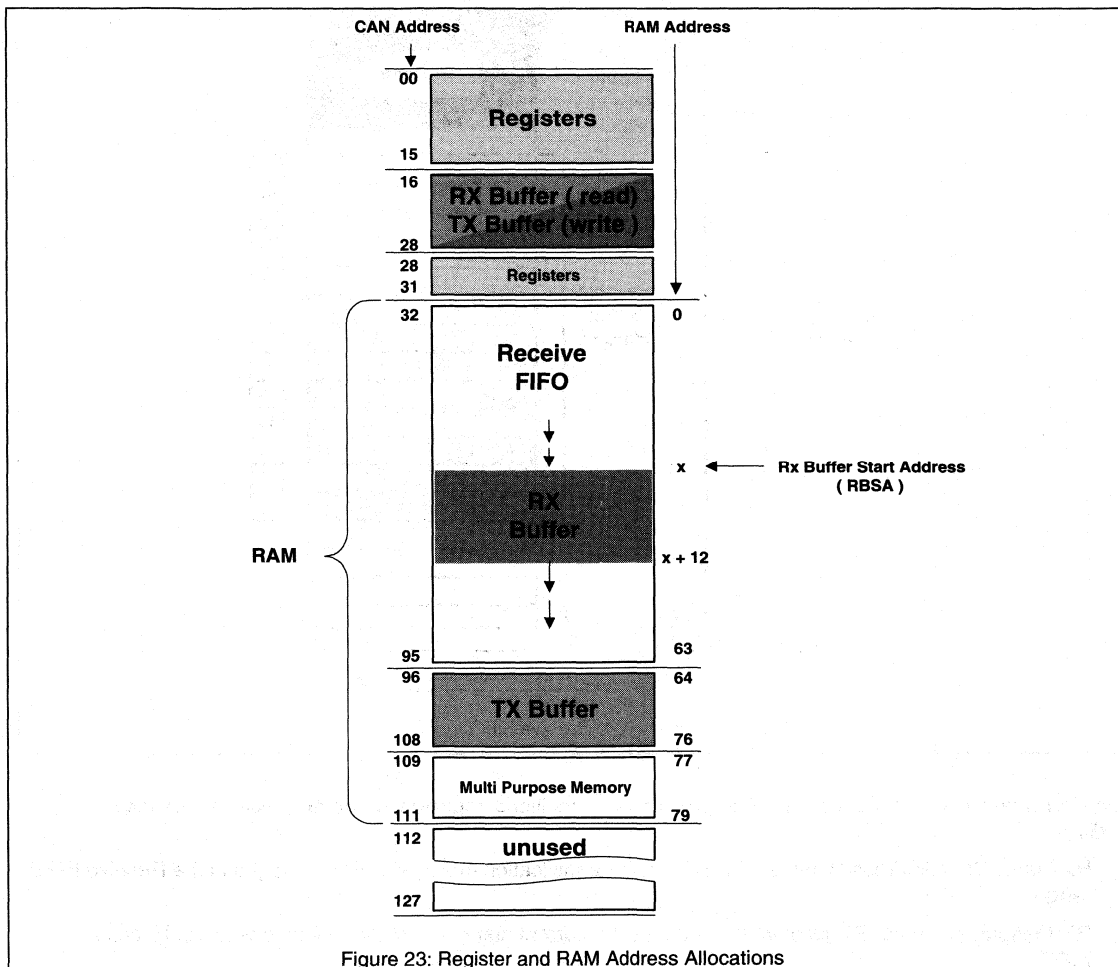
CAN Address

RAM Address

00

Registers

15

16

RX Buffer ( read)
TX Buffer (write )

28

28

Registers

31

RAM

32

0

Receive
FIFO

x

Rx Buffer Start Address
( RBSA )

RX
Buffer

x + 12

95

63

96

64

TX Buffer

108

76

109

77

Multi Purpose Memory

111

79

112

unused

127

Figure 23: Register and RAM Address Allocations